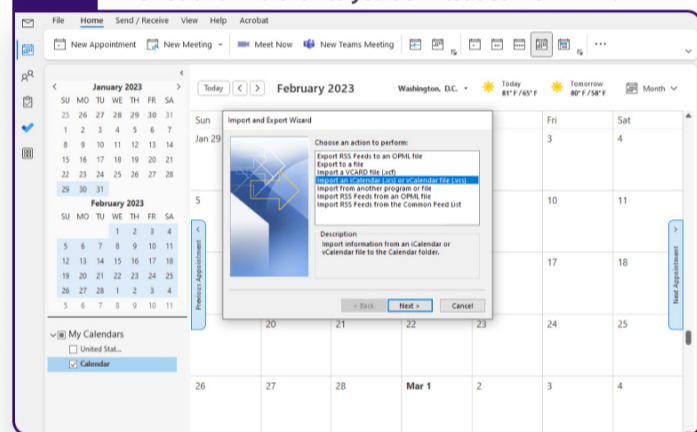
File Home Send / Receive View Help Acrobat

New Appointment New Meeting Meet Now New Teams Meeting

January 2023
SU MO TU WE TH FR SA
25 26 27 28 29 30 31
1 2 3 4 5 6 7
8 9 10 11 12 13 14
15 16 17 18 19 20 21
22 23 24 25 26 27 28
29 30 31

February 2023
SU MO TU WE TH FR SA
1 2 3 4
5 6 7 8 9 10 11
12 13 14 15 16 17 18
19 20 21 22 23 24 25
26 27 28 1 2 3 4
5 6 7 8 9 10 11

My Calendars
United Stat...
Calendar

Today February 2023 Washington, D.C. Today 81° F / 65° F Tomorrow 80° F / 58° F Month

Sun Fri Sat
Jan 29 3 4
5 10 11
17 18
20 21 22 23 24 25
26 27 28 Mar 1 2 3 4

Previous Appointment
Next Appointment

Import and Export Wizard
Choose an action to perform:
Export RSS Feeds to an OPML file
Export to a file
Import a VCARD file (.vcf)
Import an iCalendar (.ics) or vCalendar file (.vcs)
Import from another program or file
Import RSS Feeds from an OPML file
Import RSS Feeds from the Common Feed List
Description
Import information from an iCalendar or vCalendar file to the Calendar folder.
< Back Next > Cancel